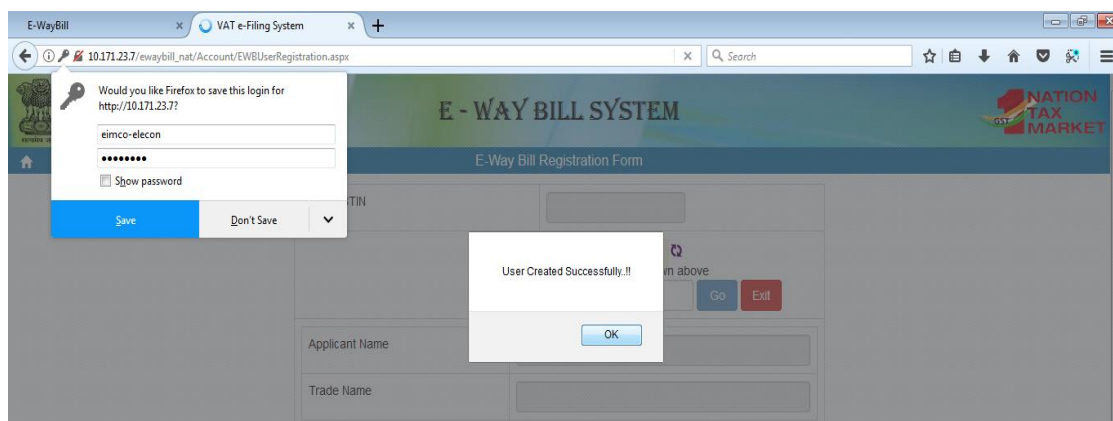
E-WayBill
VAT e-Filing System
10.171.23.7/ewaybill_nat/Account/EWBUserRegistration.aspx
Search

Would you like Firefox to save this login for http://10.171.23.7?
eimco-elecon
••••••••
Show password
Save
Don't Save

E - WAY BILL SYSTEM
NATION TAX MARKET
E-Way Bill Registration Form
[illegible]TIN
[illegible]wn above
Go
Exit
User Created Successfully..!!
OK
Applicant Name
Trade Name